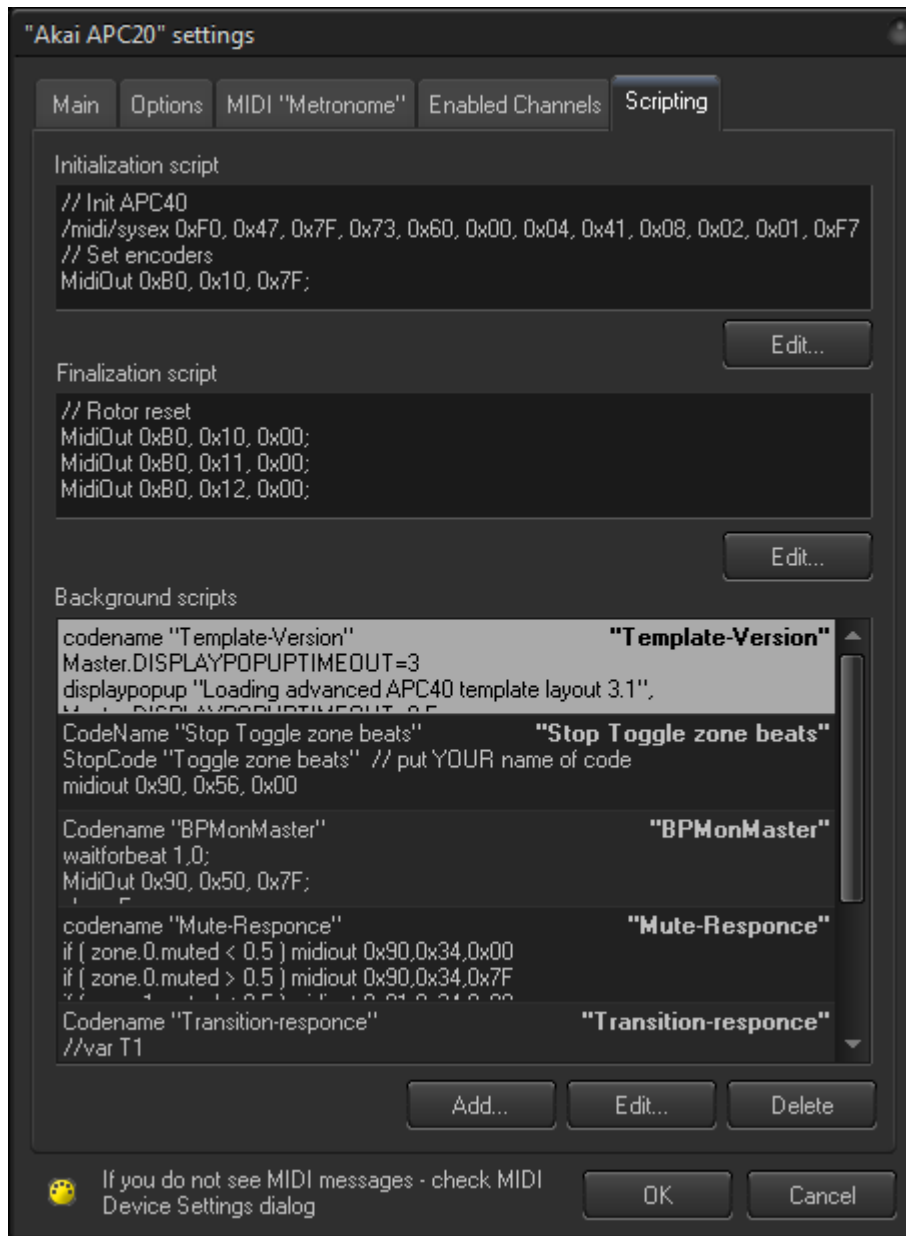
"Akai APC20" settings

Main | Options | MIDI "Metronome" | Enabled Channels | Scripting

Initialization script

// Init APC40
/midi/sysex 0xF0, 0x47, 0x7F, 0x73, 0x60, 0x00, 0x04, 0x41, 0x08, 0x02, 0x01, 0xF7
// Set encoders
MidiOut 0xB0, 0x10, 0x7F;

Edit...

Finalization script

// Rotor reset
MidiOut 0xB0, 0x10, 0x00;
MidiOut 0xB0, 0x11, 0x00;
MidiOut 0xB0, 0x12, 0x00;

Edit...

Background scripts

codename "Template-Version" **"Template-Version"**
Master.DISPLAYPOPUPTIMEOUT=3
displaypopup "Loading advanced APC40 template layout 3.1",
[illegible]

CodeName "Stop Toggle zone beats" **"Stop Toggle zone beats"**
StopCode "Toggle zone beats" // put YOUR name of code
midiout 0x90, 0x56, 0x00

Codename "BPMonMaster" **"BPMonMaster"**
waitforbeat 1,0;
MidiOut 0x90, 0x50, 0x7F;
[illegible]

codename "Mute-Responce" **"Mute-Responce"**
if ( zone.0.muted < 0.5 ) midiout 0x90,0x34,0x00
if ( zone.0.muted > 0.5 ) midiout 0x90,0x34,0x7F
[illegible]

Codename "Transition-responce" **"Transition-responce"**
//var T1

Add... | Edit... | Delete

If you do not see MIDI messages - check MIDI Device Settings dialog

OK | Cancel